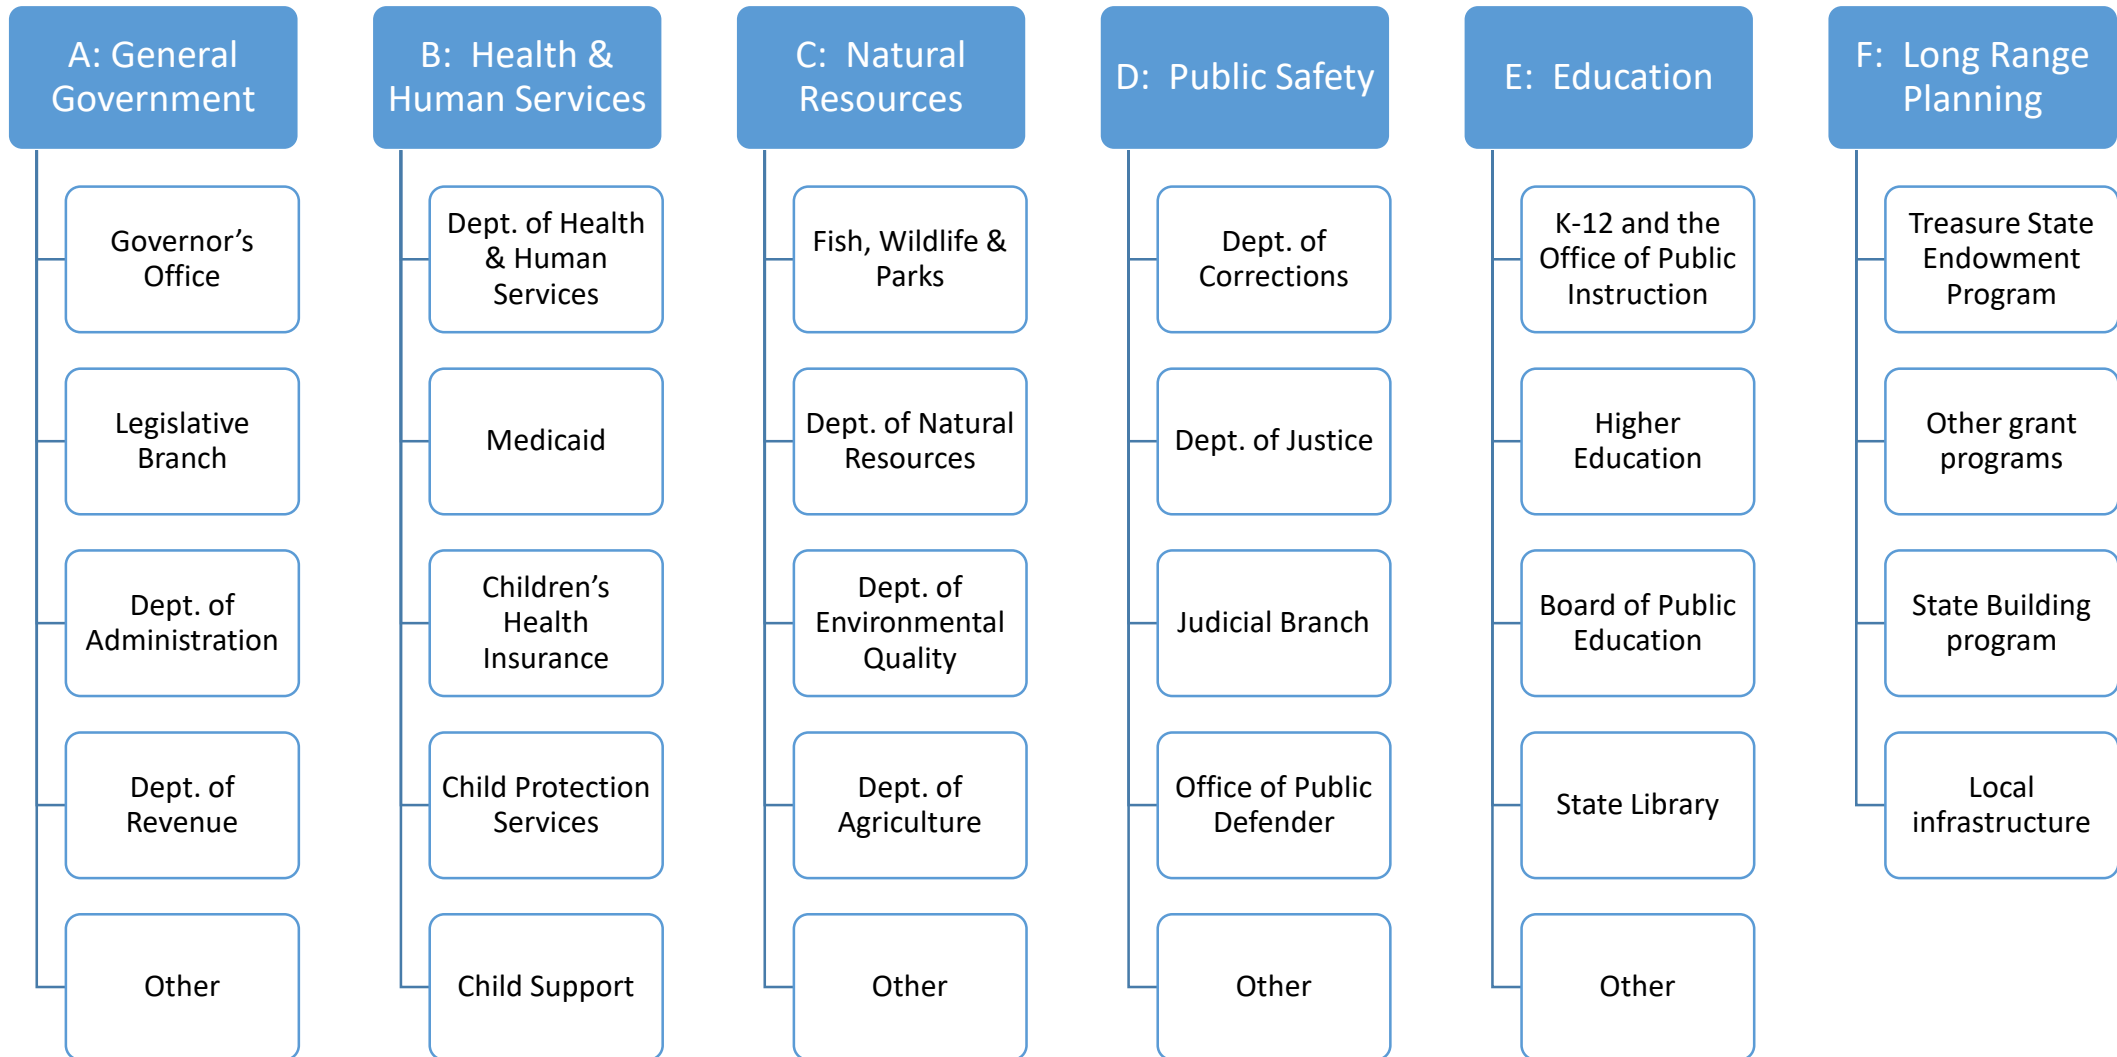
A: General Government

Governor's Office

Legislative Branch

Dept. of Administration

Dept. of Revenue

Other

B: Health & Human Services

Dept. of Health & Human Services

Medicaid

Children's Health Insurance

Child Protection Services

Child Support

C: Natural Resources

Fish, Wildlife & Parks

Dept. of Natural Resources

Dept. of Environmental Quality

Dept. of Agriculture

Other

D: Public Safety

Dept. of Corrections

Dept. of Justice

Judicial Branch

Office of Public Defender

Other

E: Education

K-12 and the Office of Public Instruction

Higher Education

Board of Public Education

State Library

Other

F: Long Range Planning

Treasure State Endowment Program

Other grant programs

State Building program

Local infrastructure